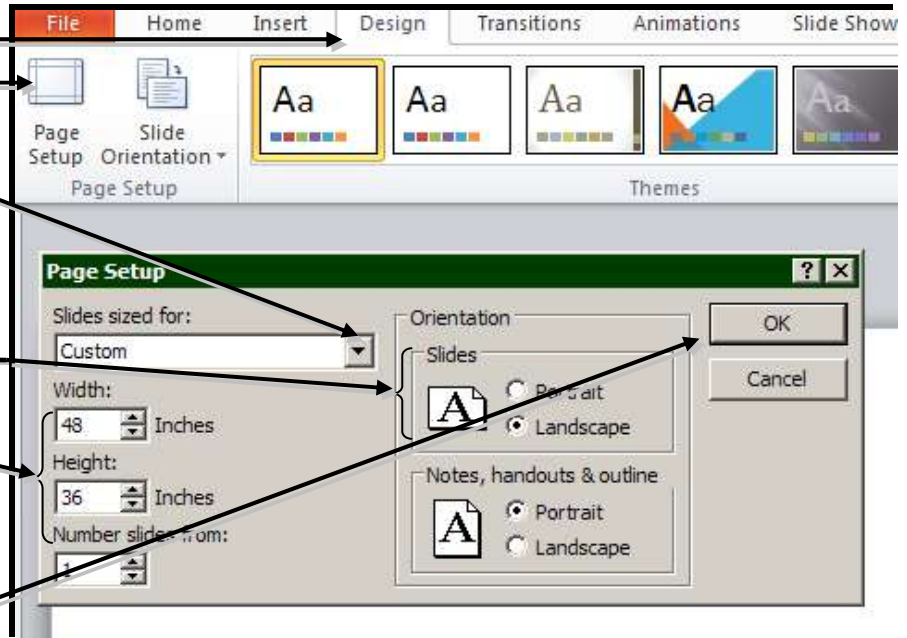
File Home Insert Design Transitions Animations Slide Show

Page Setup Slide Orientation

Page Setup

Aa Aa Aa Aa Aa

Themes

Page Setup

Slides sized for:

Custom

Width:

48 Inches

Height:

36 Inches

Number slides from:

1

Orientation

Slides

A

Portrait

Landscape

Notes, handouts & outline

A

Portrait

Landscape

OK

Cancel